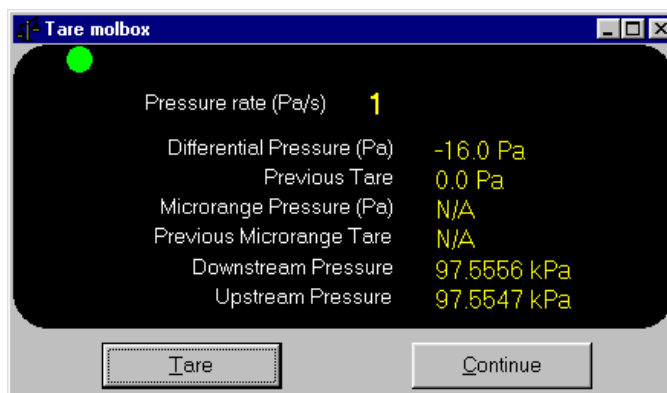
Tare molbox

Pressure rate (Pa/s) 1

Differential Pressure (Pa) -16.0 Pa
Previous Tare 0.0 Pa
Microrange Pressure (Pa) N/A
Previous Microrange Tare N/A
Downstream Pressure 97.5556 kPa
Upstream Pressure 97.5547 kPa

Tare

Continue